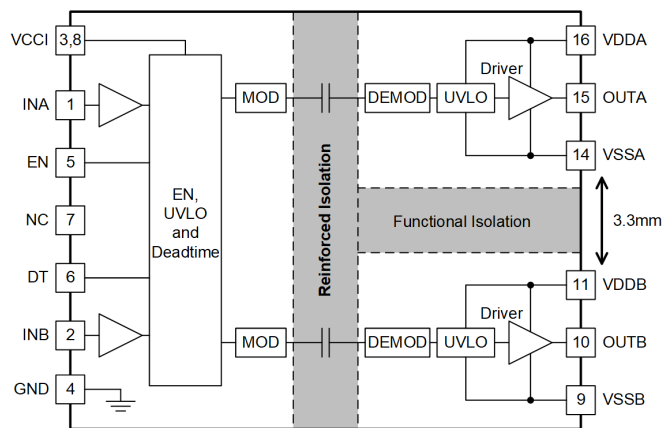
VCCI 3,8
INA 1
EN 5
NC 7
DT 6
INB 2
GND 4

EN, UVLO and Deadtime

MOD
MOD

Reinforced Isolation

DEMOD
UVLO
Driver
DEMOD
UVLO
Driver

Functional Isolation

3.3mm

16 VDDA
15 OUTA
14 VSSA
11 VDDB
10 OUTB
9 VSSB